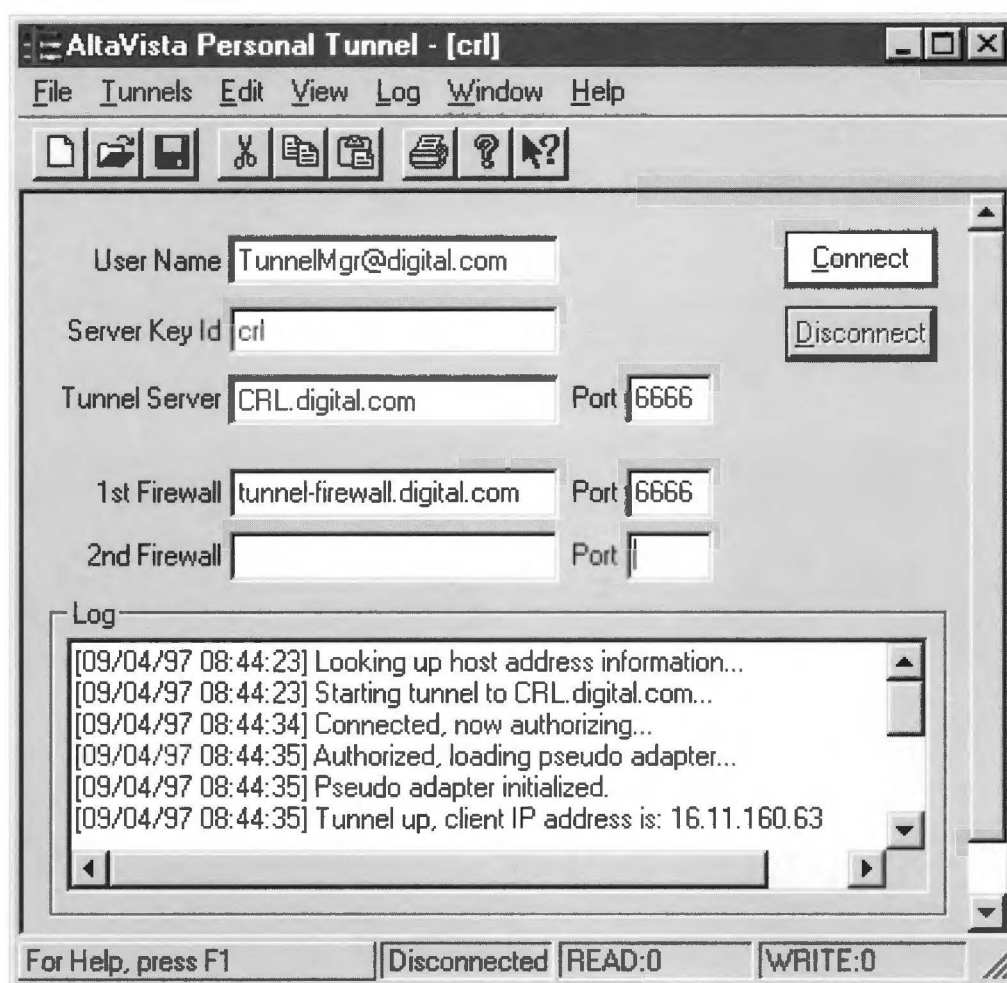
AltaVista Personal Tunnel - [crl]

File Tunnels Edit View Log Window Help

User Name TunnelMgr@digital.com

Connect

Server Key Id crl

Disconnect

Tunnel Server CRL.digital.com Port 6666

1st Firewall tunnel-firewall.digital.com Port 6666

2nd Firewall Port

Log

[09/04/97 08:44:23] Looking up host address information...
[09/04/97 08:44:23] Starting tunnel to CRL.digital.com...
[09/04/97 08:44:34] Connected, now authorizing...
[09/04/97 08:44:35] Authorized, loading pseudo adapter...
[09/04/97 08:44:35] Pseudo adapter initialized.
[09/04/97 08:44:35] Tunnel up, client IP address is: 16.11.160.63

For Help, press F1 | Disconnected | READ:0 | WRITE:0